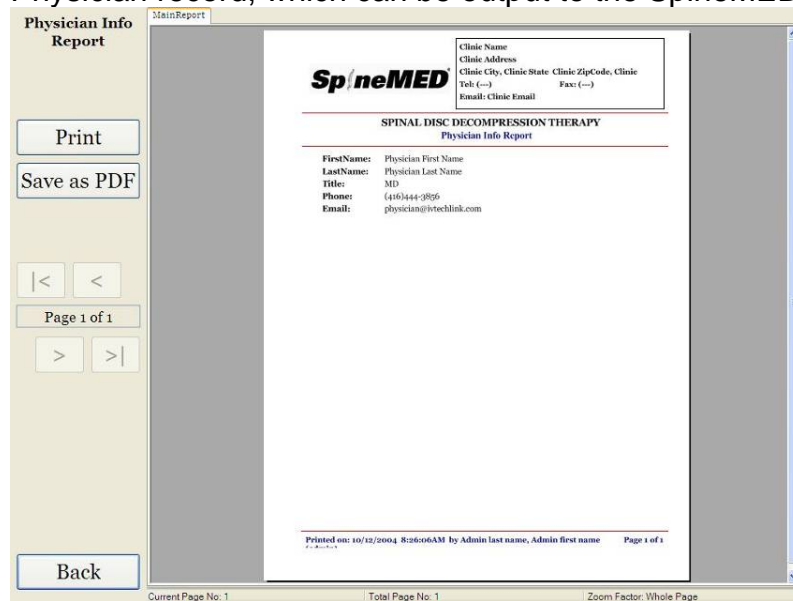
Physician record, which can be output to the SpineMED

Physician Info Report

MainReport

Print

Save as PDF

|<  <

Page 1 of 1

>  >|

Back

SpineMED

Clinic Name
Clinic Address
Clinic City, Clinic State Clinic ZipCode, Clinic
Tel: (---) Fax: (---)
Email: Clinic Email

SPINAL DISC DECOMPRESSION THERAPY
Physician Info Report

| | |
|---|---|
| FirstName: | Physician First Name |
| LastName: | Physician Last Name |
| Title: | MD |
| Phone: | (416)444-3856 |
| Email: | physician@ivtechlink.com |

Printed on: 10/12/2004 8:26:06AM by Admin last name, Admin first name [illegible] Page 1 of 1

Current Page No: 1
Total Page No: 1
Zoom Factor: Whole Page